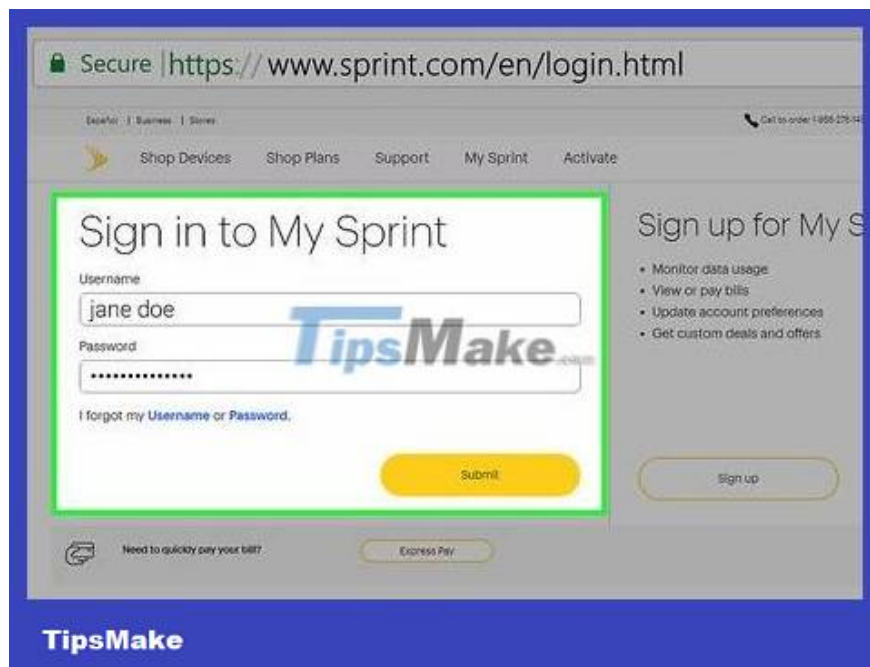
Secure | https://www.sprint.com/en/login.html

Español | Business | Stores

Call to order 1-855-278-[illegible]

Shop Devices Shop Plans Support My Sprint Activate

Sign in to My Sprint

Username

jane doe

Password

•••••••••••••••

I forgot my Username or Password.

Submit

Sign up for My S

- Monitor data usage
- View or pay bills
- Update account preferences
- Get custom deals and offers

Sign up

Need to quickly pay your bill?

Express Pay

TipsMake.com

TipsMake